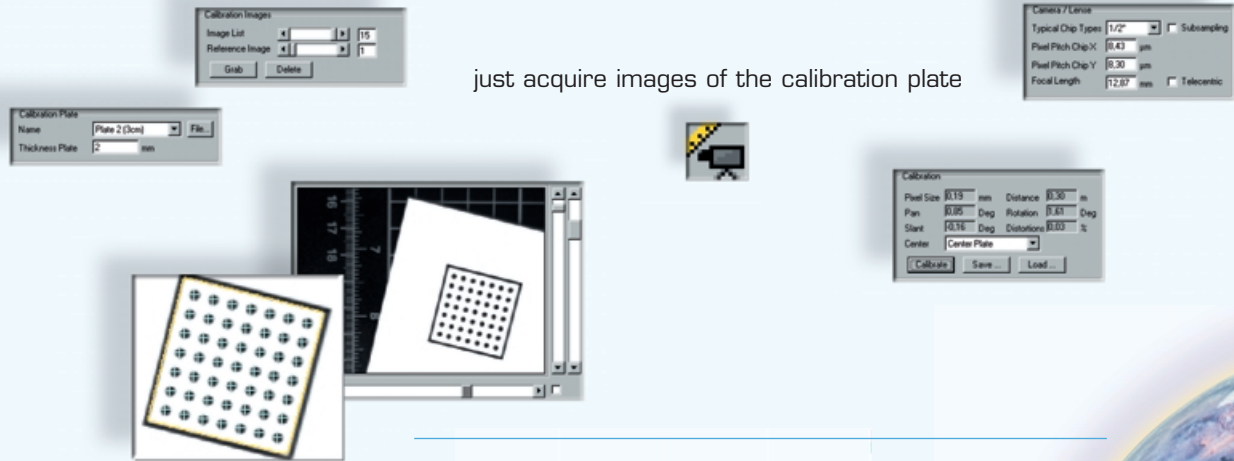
Calibration Images
Image List 15
Reference Image 1
Grab Delete

just acquire images of the calibration plate

Camera / Lense
Typical Chip Types 1/2" Subsampling
Pixel Pitch Chip X 8,43 µm
Pixel Pitch Chip Y 8,30 µm
Focal Length 12,87 mm Telecentric

Calibration Plate
Name Plate 2 (3cm) File...
Thickness Plate 2 mm

Calibration
Pixel Size 0,19 mm Distance 0,30 m
Pan 0,85 Deg Rotation 1,61 Deg
Slant -0,16 Deg Distortions 0,03 %
Center Center Plate
Calibrate Save... Load...

16 17 18
7
8